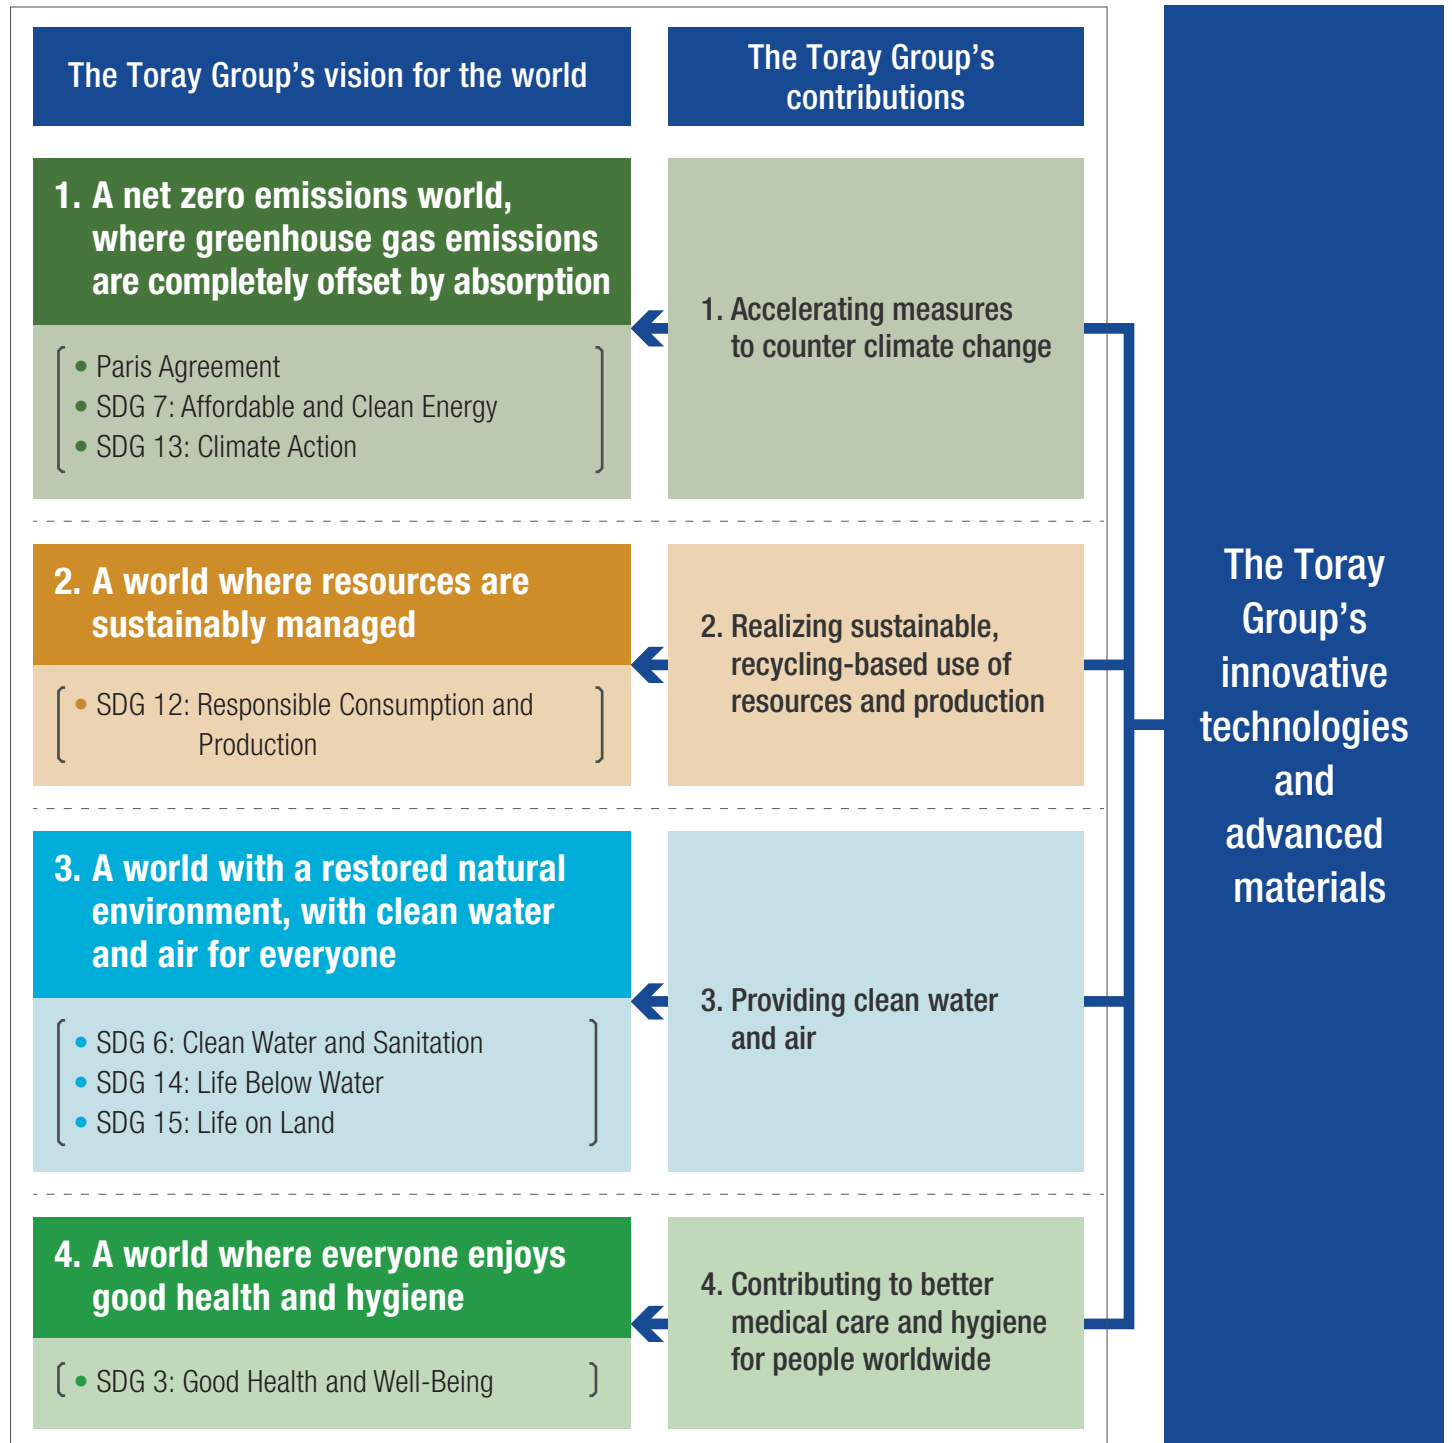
The Toray Group's vision for the world

The Toray Group's contributions

1. A net zero emissions world, where greenhouse gas emissions are completely offset by absorption

• Paris Agreement
• SDG 7: Affordable and Clean Energy
• SDG 13: Climate Action

1. Accelerating measures to counter climate change

2. A world where resources are sustainably managed

• SDG 12: Responsible Consumption and Production

2. Realizing sustainable, recycling-based use of resources and production

3. A world with a restored natural environment, with clean water and air for everyone

• SDG 6: Clean Water and Sanitation
• SDG 14: Life Below Water
• SDG 15: Life on Land

3. Providing clean water and air

4. A world where everyone enjoys good health and hygiene

• SDG 3: Good Health and Well-Being

4. Contributing to better medical care and hygiene for people worldwide

The Toray Group's innovative technologies and advanced materials